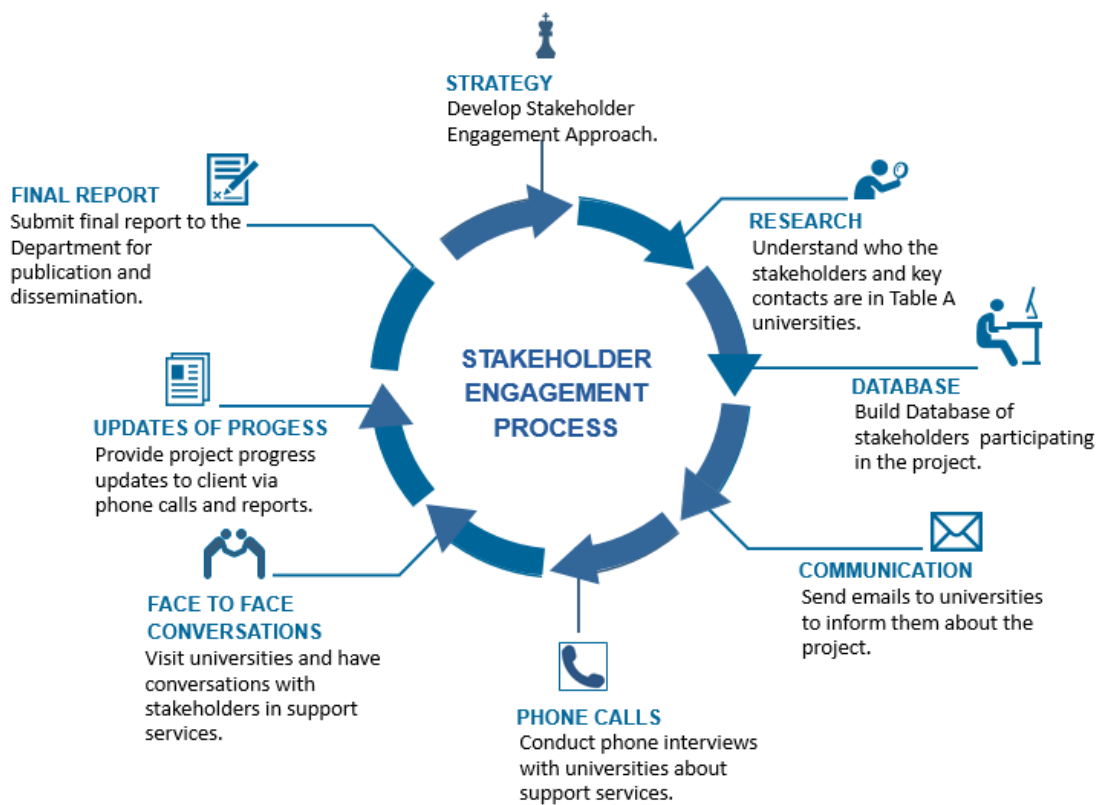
STAKEHOLDER ENGAGEMENT PROCESS

STRATEGY
Develop Stakeholder Engagement Approach.

RESEARCH
Understand who the stakeholders and key contacts are in Table A universities.

DATABASE
Build Database of stakeholders participating in the project.

COMMUNICATION
Send emails to universities to inform them about the project.

PHONE CALLS
Conduct phone interviews with universities about support services.

FACE TO FACE CONVERSATIONS
Visit universities and have conversations with stakeholders in support services.

UPDATES OF PROGESS
Provide project progress updates to client via phone calls and reports.

FINAL REPORT
Submit final report to the Department for publication and dissemination.